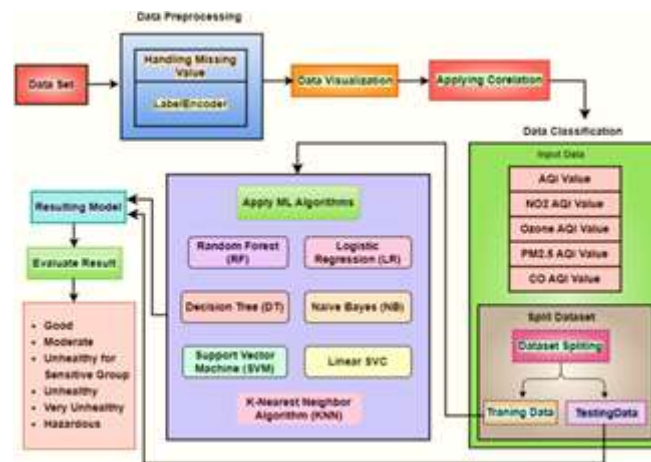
Data Preprocessing

Data Set

Handling Missing Value

LabelEncoder

Data Visualization

Applying Corelation

Data Classification

Input Data

AQI Value

NO2 AQI Value

Ozone AQI Value

PM2.5 AQI Value

CO AQI Value

Apply ML Algorithms

Random Forest (RF)

Logistic Regression (LR)

Decision Tree (DT)

Naive Bayes (NB)

Support Vector Machine (SVM)

Linear SVC

K-Nearest Neighbor Algorithm (KNN)

Resulting Model

Evaluate Result

- Good
- Moderate
- Unhealthy for Sensitive Group
- Unhealthy
- Very Unhealthy
- Hazardous

Split Dataset

Dataset Spliting

Traning Data

TestingData